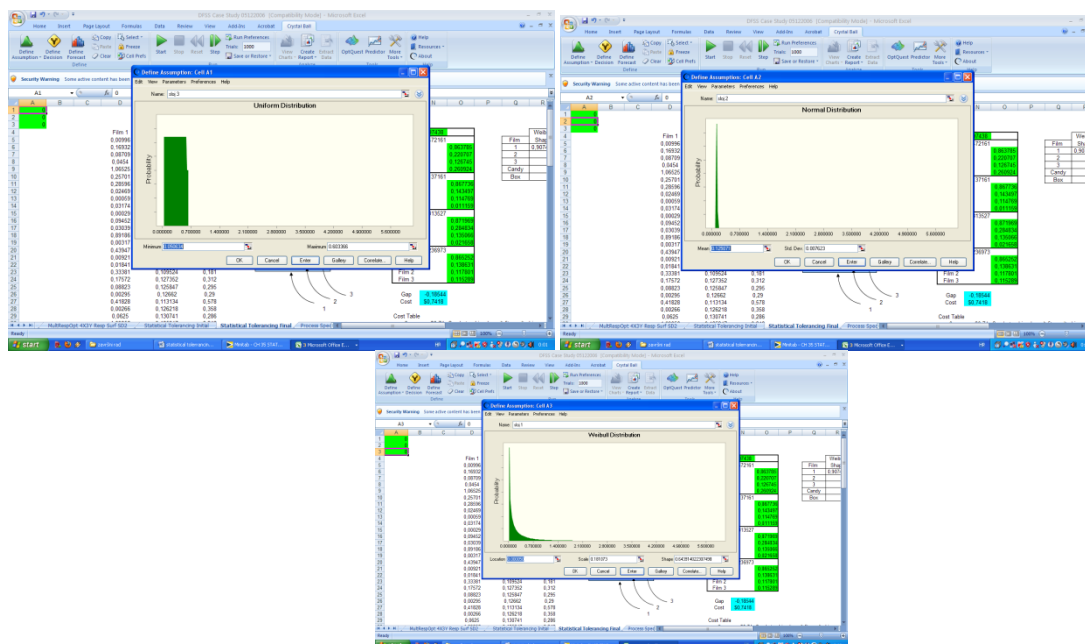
DFSS Case Study 05122006 [Compatibility Mode] - Microsoft Excel

Home Insert Page Layout Formulas Data Review View Add-Ins Acrobat Crystal Ball

Define Assumption Define Decision Define Forecast Copy Paste Clear Select Freeze Cell Prefs Start Stop Reset Step Run Preferences Trials: 1000 Save or Restore View Charts Create Report Extract Data OptQuest Predictor More Tools Help Resources About

Security Warning Some active content has been disabled.

A1

Define Assumption: Cell A1
Edit View Parameters Preferences Help
Name: dia 3
Uniform Distribution
Probability
0.000000 0.700000 1.400000 2.100000 2.800000 3.500000 4.200000 4.900000 5.600000
Minimum: 0.005214 Maximum: 0.003366
OK Cancel Enter Gallery Correlate... Help

Film 1
0.00996
0.16932
0.08709
0.0454
1.06625
0.25701
0.28596
0.02489
0.00059
0.03174
0.00029
0.09452
0.03039
0.09186
0.00317
0.43947
0.00921
0.01841
0.33391
0.17572
0.08823
0.00295
0.41828
0.00266
0.0625

0.109524 0.181
0.127352 0.312
0.125847 0.295
0.12662 0.29
0.113134 0.578
0.126218 0.358
0.130741 0.286

Film
1
2
3
Candy
Box

Film 2
Film 3
Gap 0.18544
Cost $0.7418
Cost Table
1 2 3

MultiRespOpt 4K3V Resp Surf SD3 Statistical Tolerancing Initial Statistical Tolerancing final Process Spec

Ready

start

Define Assumption: Cell A2
Edit View Parameters Preferences Help
Name: dia 2
Normal Distribution
Probability
0.000000 0.700000 1.400000 2.100000 2.800000 3.500000 4.200000 4.900000 5.600000
Mean: 0.129517 Std. Dev: 0.007623
OK Cancel Enter Gallery Correlate... Help

Define Assumption: Cell A3
Edit View Parameters Preferences Help
Name: dia 1
Weibull Distribution
Probability
0.000000 0.700000 1.400000 2.100000 2.800000 3.500000 4.200000 4.900000 5.600000
Location: 0.000000 Scale: 0.101073 Shape: 0.43251422397408
OK Cancel Enter Gallery Correlate... Help